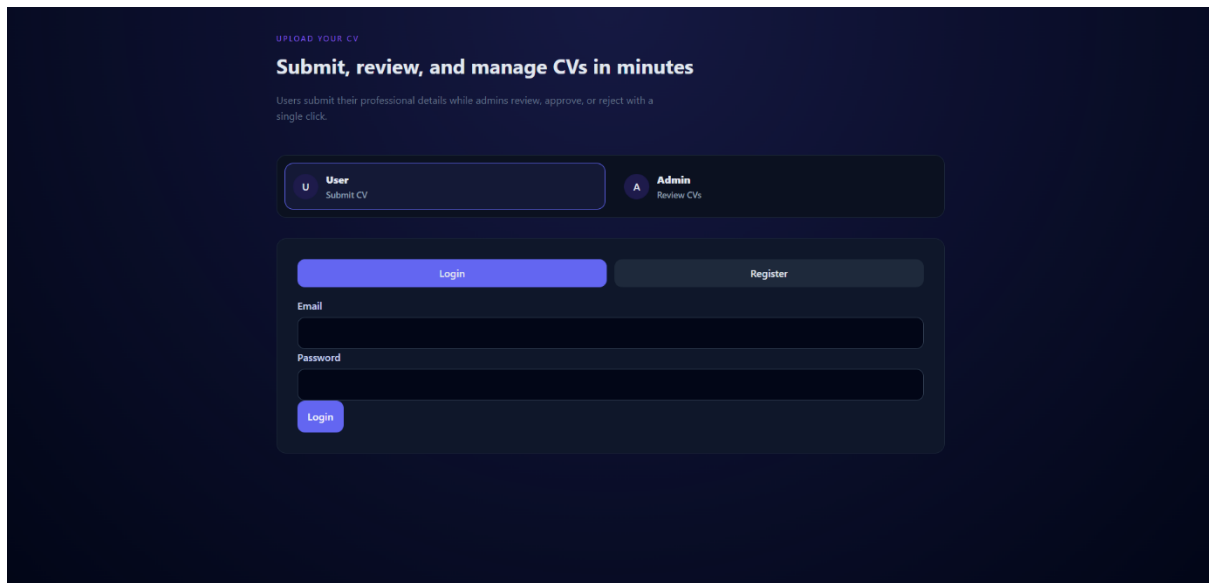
UPLOAD YOUR CV

Submit, review, and manage CVs in minutes

Users submit their professional details while admins review, approve, or reject with a single click.

U User
Submit CV

A Admin
Review CVs

Login

Register

Email

Password

Login